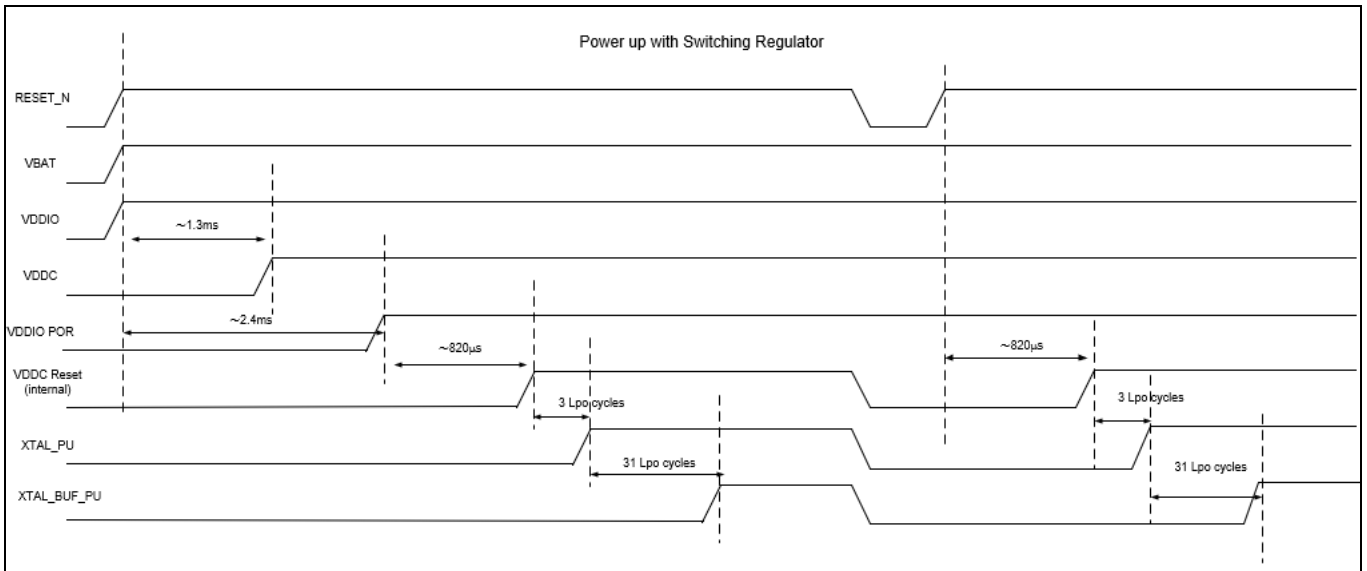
Power up with Switching Regulator

RESET_N

VBAT

VDDIO

~1.3ms

VDDC

~2.4ms

VDDIO POR

~820µs

VDDC Reset (internal)

3 Lpo cycles

XTAL_PU

31 Lpo cycles

XTAL_BUF_PU

~820µs

3 Lpo cycles

31 Lpo cycles